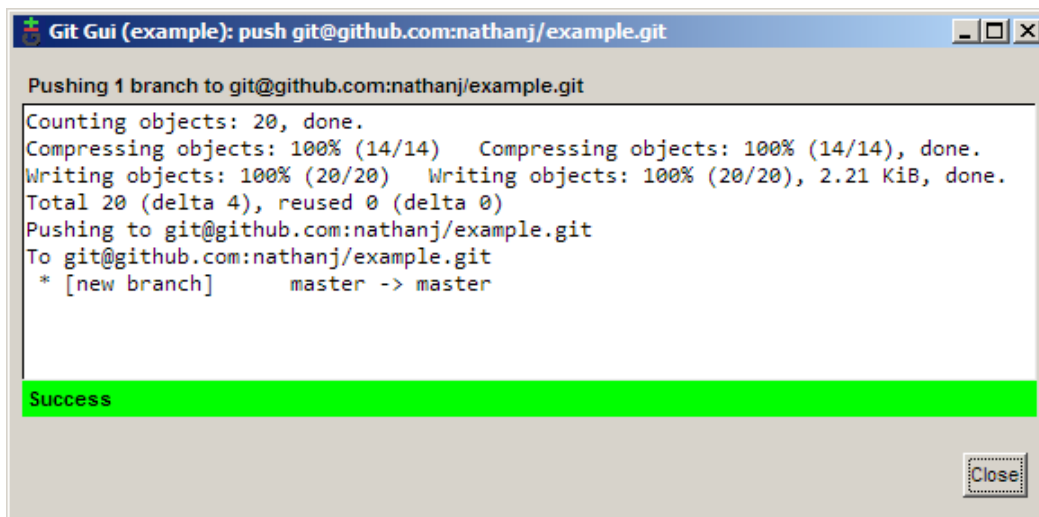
Git Gui (example): push git@github.com:nathanj/example.git

Pushing 1 branch to git@github.com:nathanj/example.git

Counting objects: 20, done.
Compressing objects: 100% (14/14)   Compressing objects: 100% (14/14), done.
Writing objects: 100% (20/20)   Writing objects: 100% (20/20), 2.21 KiB, done.
Total 20 (delta 4), reused 0 (delta 0)
Pushing to git@github.com:nathanj/example.git
To git@github.com:nathanj/example.git
 * [new branch]      master -> master

Success

Close